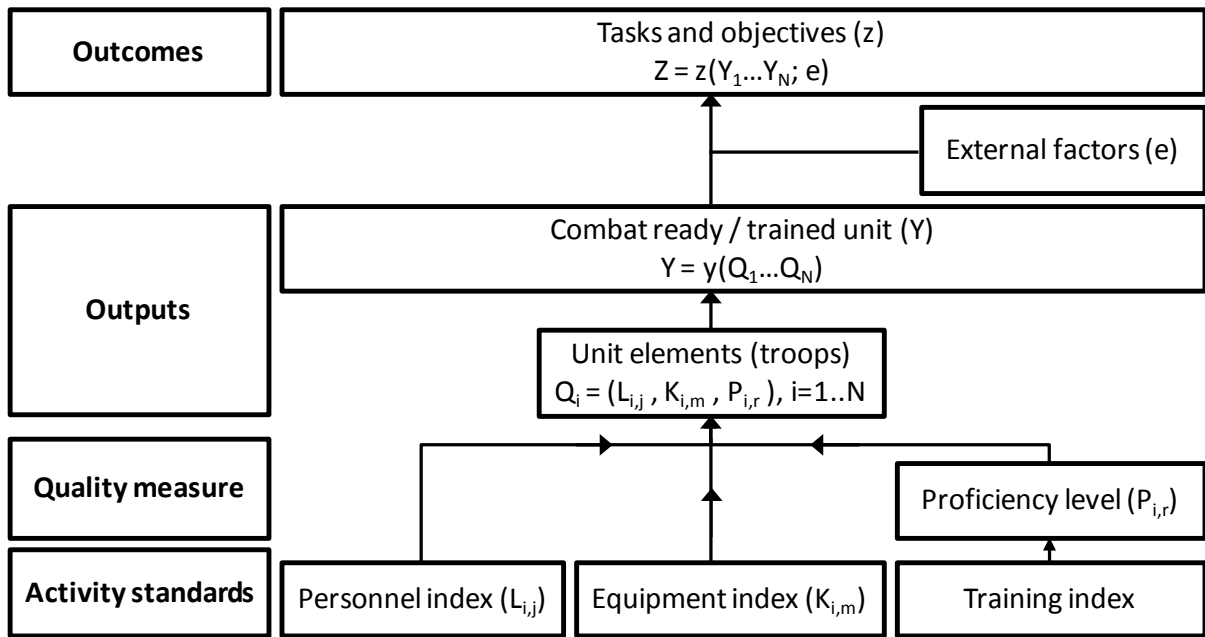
Outcomes

Tasks and objectives (z)
$Z = z(Y_1 \ldots Y_N; e)$

External factors (e)

Outputs

Combat ready / trained unit (Y)
$Y = y(Q_1 \ldots Q_N)$

Unit elements (troops)
$Q_i = (L_{i,j}, K_{i,m}, P_{i,r})$, i=1..N

Quality measure

Proficiency level ($P_{i,r}$)

Activity standards

Personnel index ($L_{i,j}$)

Equipment index ($K_{i,m}$)

Training index